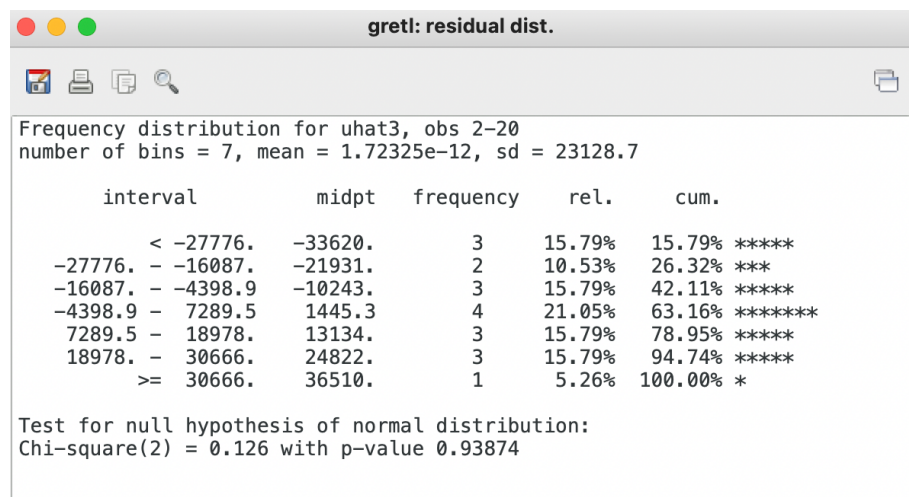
gretl: residual dist.

Frequency distribution for uhat3, obs 2–20
number of bins = 7, mean = 1.72325e-12, sd = 23128.7

| interval | midpt | frequency | rel. | cum. | |
|---|---|---|---|---|---|
| < -27776. | -33620. | 3 | 15.79% | 15.79% | ***** |
| -27776. - -16087. | -21931. | 2 | 10.53% | 26.32% | *** |
| -16087. - -4398.9 | -10243. | 3 | 15.79% | 42.11% | ***** |
| -4398.9 - 7289.5 | 1445.3 | 4 | 21.05% | 63.16% | ******* |
| 7289.5 - 18978. | 13134. | 3 | 15.79% | 78.95% | ***** |
| 18978. - 30666. | 24822. | 3 | 15.79% | 94.74% | ***** |
| >= 30666. | 36510. | 1 | 5.26% | 100.00% | * |

Test for null hypothesis of normal distribution:
Chi-square(2) = 0.126 with p-value 0.93874